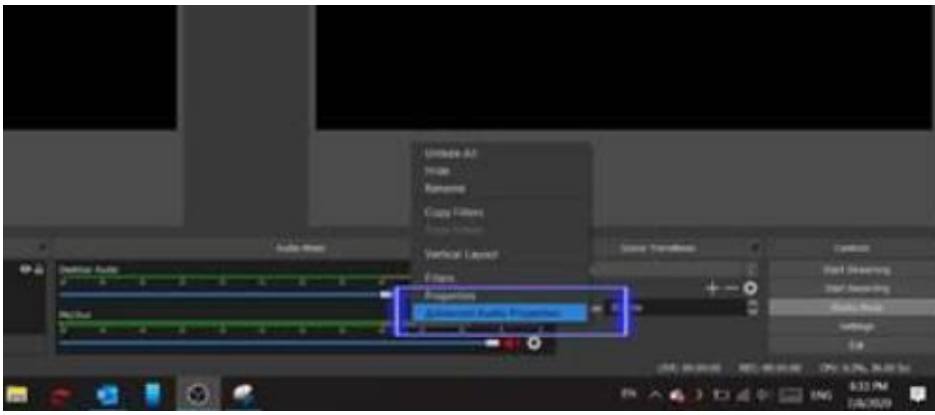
Unhide All
Hide
Rename

Copy Filters
Paste Filters

Vertical Layout

Filters
Properties
Advanced Audio Properties

Audio Mixer

Desktop Audio

Mic/Aux

Scene Transitions

Controls

Start Streaming
Start Recording
Studio Mode
Settings
Exit

LIVE: 00:00:00 REC: 00:00:00 CPU: 0.2%, 30.00 fps

ENG
8:33 PM
1/6/2020